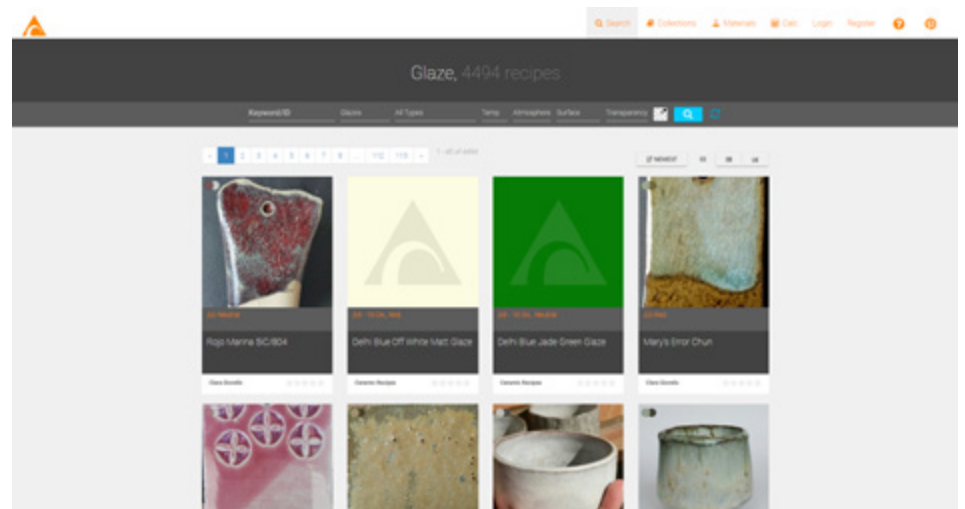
Search Collections Materials Cart Login Register

Glaze, 4494 recipes

Keyword/ID Glazes All Types Temp Atmosphere Surface Transparency

‹ 1 2 3 4 5 6 7 8 ... 112 113 › 1 - 40 of 4494

NEWEST

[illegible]
Rojo Marina SC/804
Clara Donella

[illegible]
Delhi Blue Off White Matt Glaze
Ceramic Recipes

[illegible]
Delhi Blue Jade Green Glaze
Ceramic Recipes

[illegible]
Mary's Error Chun
Clara Donella